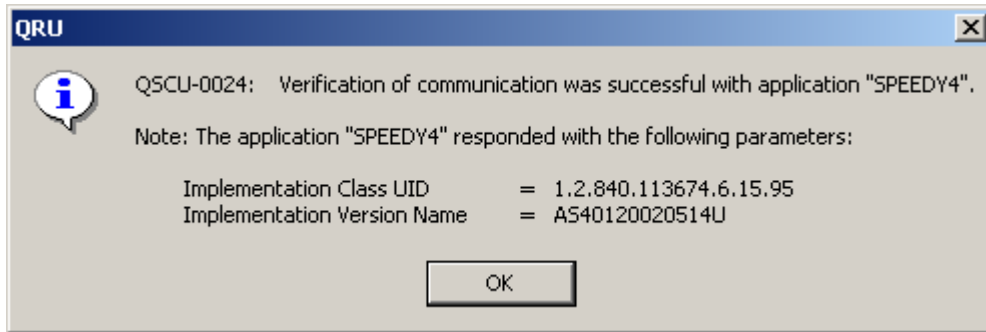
QRU

QSCU-0024: Verification of communication was successful with application "SPEEDY4".

Note: The application "SPEEDY4" responded with the following parameters:

Implementation Class UID = 1.2.840.113674.6.15.95
Implementation Version Name = AS40120020514U

OK